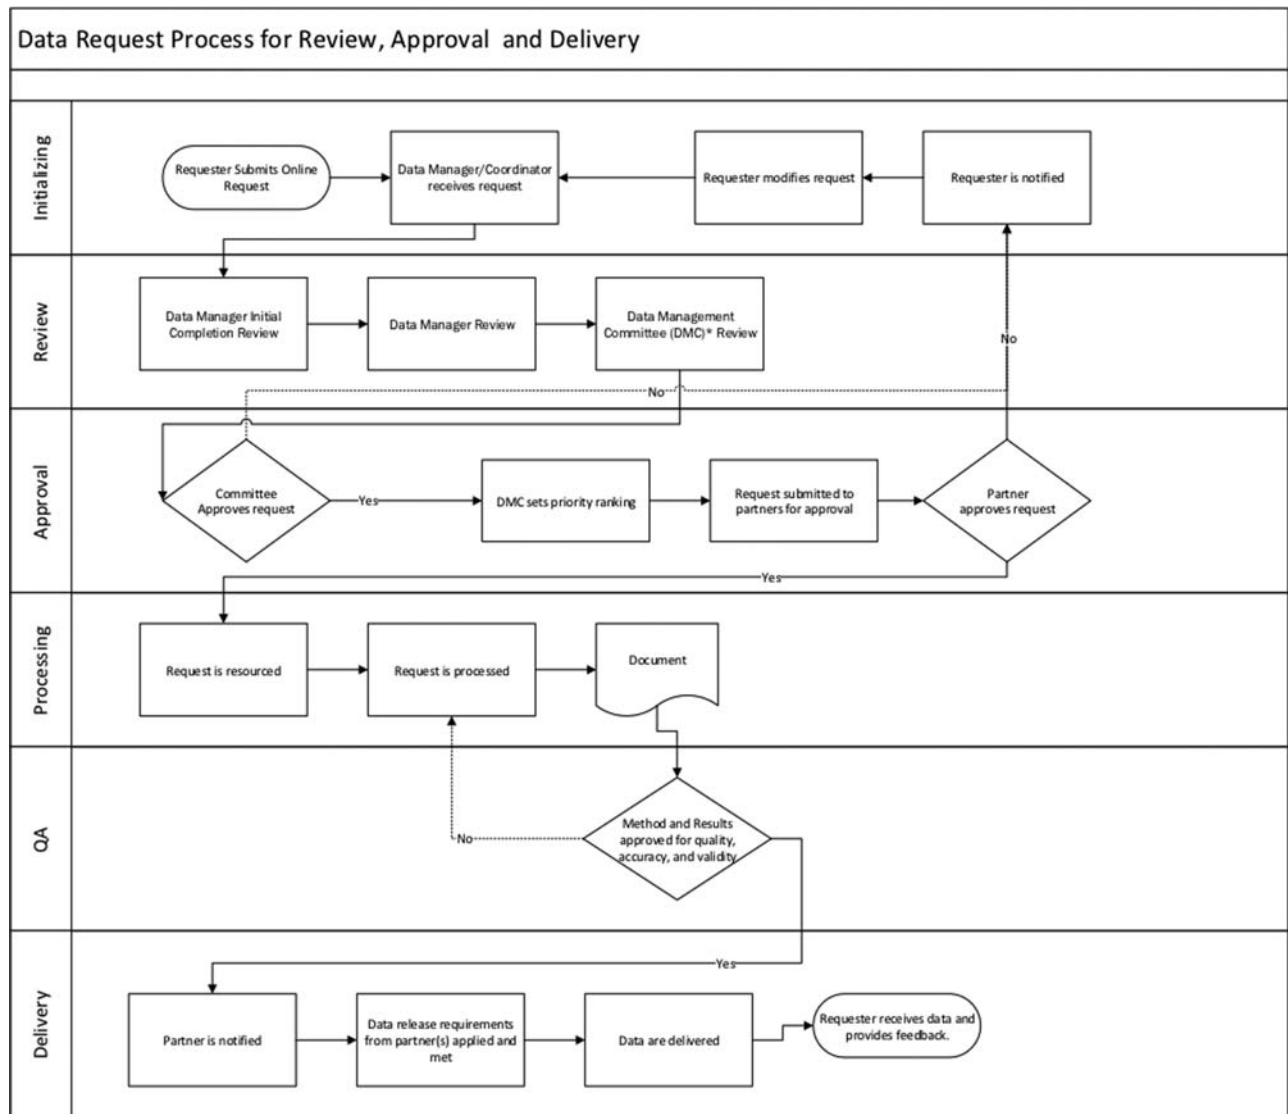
Data Request Process for Review, Approval and Delivery

Initializing

Requester Submits Online Request

Data Manager/Coordinator receives request

Requester modifies request

Requester is notified

Review

Data Manager Initial Completion Review

Data Manager Review

Data Management Committee (DMC)* Review

No

No

Approval

Committee Approves request

Yes

DMC sets priority ranking

Request submitted to partners for approval

Partner approves request

Yes

Processing

Request is resourced

Request is processed

Document

QA

No

Method and Results approved for quality, accuracy, and validity

Yes

Delivery

Partner is notified

Data release requirements from partner(s) applied and met

Data are delivered

Requester receives data and provides feedback.